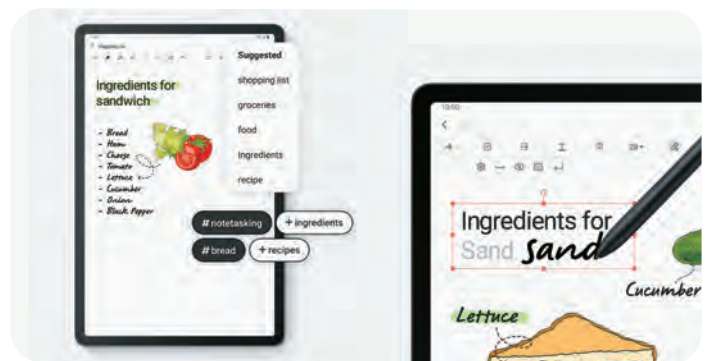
Ingredients for sandwich

- Bread
- Ham
- Cheese
- Tomato
- Lettuce
- Cucumber
- Onion
- Black Pepper

Suggested
shopping list
groceries
food
ingredients
recipe

#notetasking
+ingredients
#bread
+recipes

Ingredients for
Sand Sand

Cucumber
Lettuce